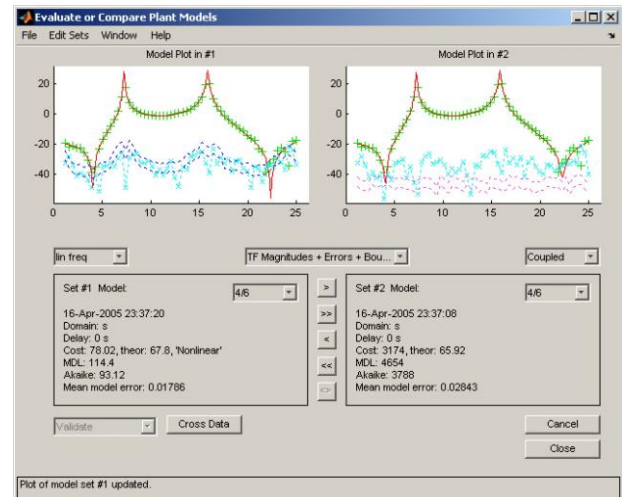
Evaluate or Compare Plant Models

File Edit Sets Window Help

Model Plot in #1

20
0
-20
-40
0 5 10 15 20 25

Model Plot in #2

20
0
-20
-40
0 5 10 15 20 25

lin freq

TF Magnitudes + Errors + Bou...

Coupled

Set #1 Model: 4/6

16-Apr-2005 23:37:20
Domain: s
Delay: 0 s
Cost: 78.02, theor: 67.8, 'Nonlinear'
MDL: 114.4
Akaike: 93.12
Mean model error: 0.01786

>
>>
<
<<
<>

Set #2 Model: 4/6

16-Apr-2005 23:37:08
Domain: s
Delay: 0 s
Cost: 3174, theor: 65.92
MDL: 4654
Akaike: 3788
Mean model error: 0.02843

Validate

Cross Data

Cancel

Close

Plot of model set #1 updated.